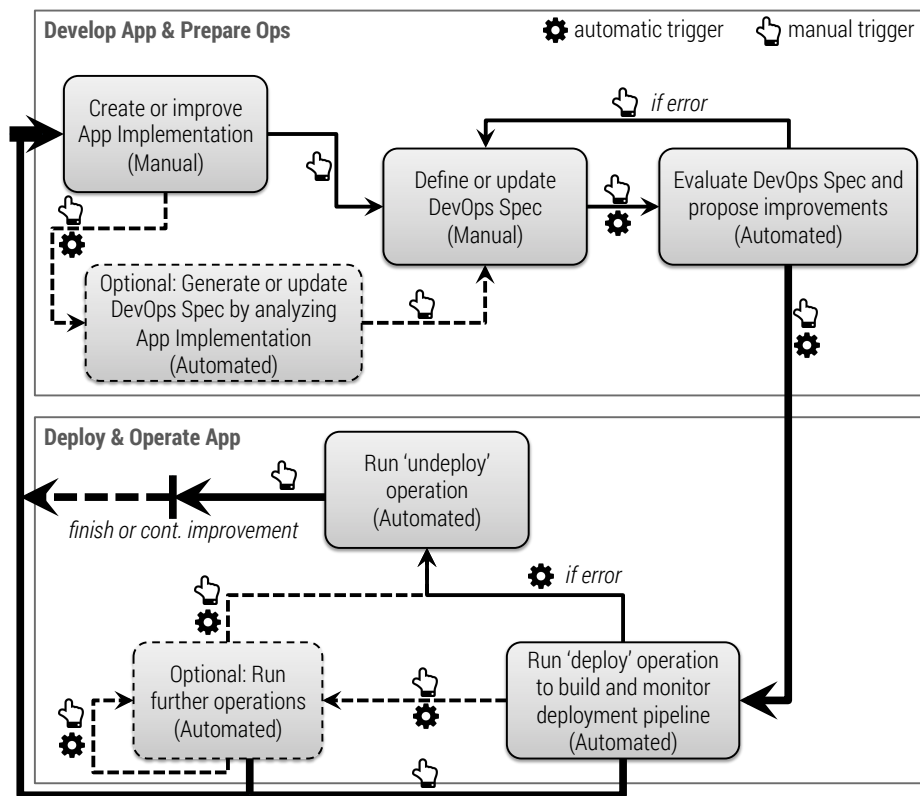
Develop App & Prepare Ops

automatic trigger

manual trigger

Create or improve App Implementation (Manual)

if error

Define or update DevOps Spec (Manual)

Evaluate DevOps Spec and propose improvements (Automated)

Optional: Generate or update DevOps Spec by analyzing App Implementation (Automated)

Deploy & Operate App

Run 'undeploy' operation (Automated)

finish or cont. improvement

if error

Optional: Run further operations (Automated)

Run 'deploy' operation to build and monitor deployment pipeline (Automated)